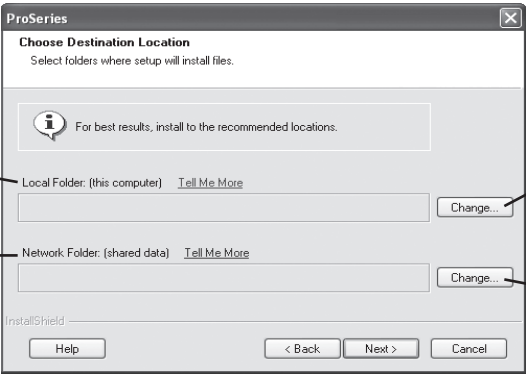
ProSeries

Choose Destination Location

Select folders where setup will install files.

For best results, install to the recommended locations.

Local Folder: (this computer) Tell Me More

Change...

Network Folder: (shared data) Tell Me More

Change...

InstallShield

Help

< Back

Next >

Cancel